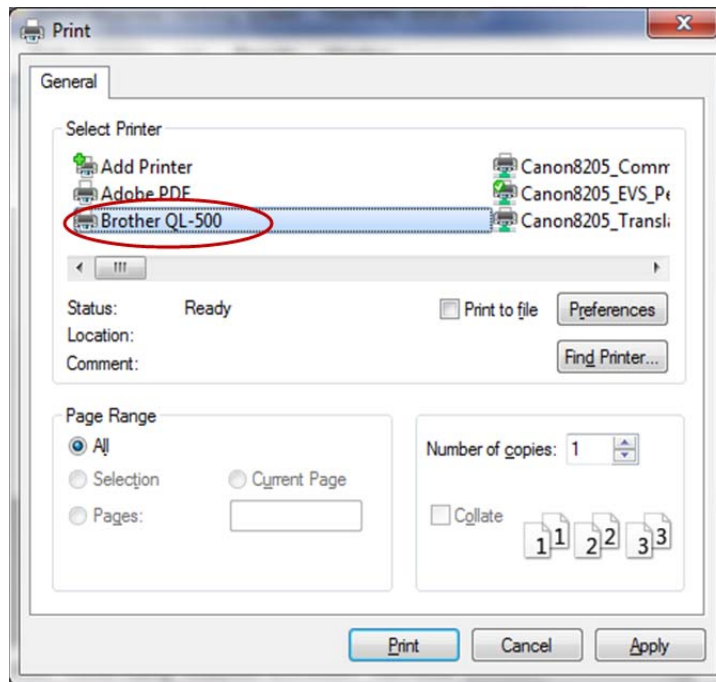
Print

General

Select Printer

Add Printer
Adobe PDF
Brother QL-500
Canon8205_Comm
Canon8205_EVS_Pe
Canon8205_Transl

Status: Ready
Location:
Comment:

Print to file
Preferences
Find Printer...

Page Range
All
Selection
Current Page
Pages:

Number of copies: 1

Collate
1 1 2 2 3 3

Print
Cancel
Apply